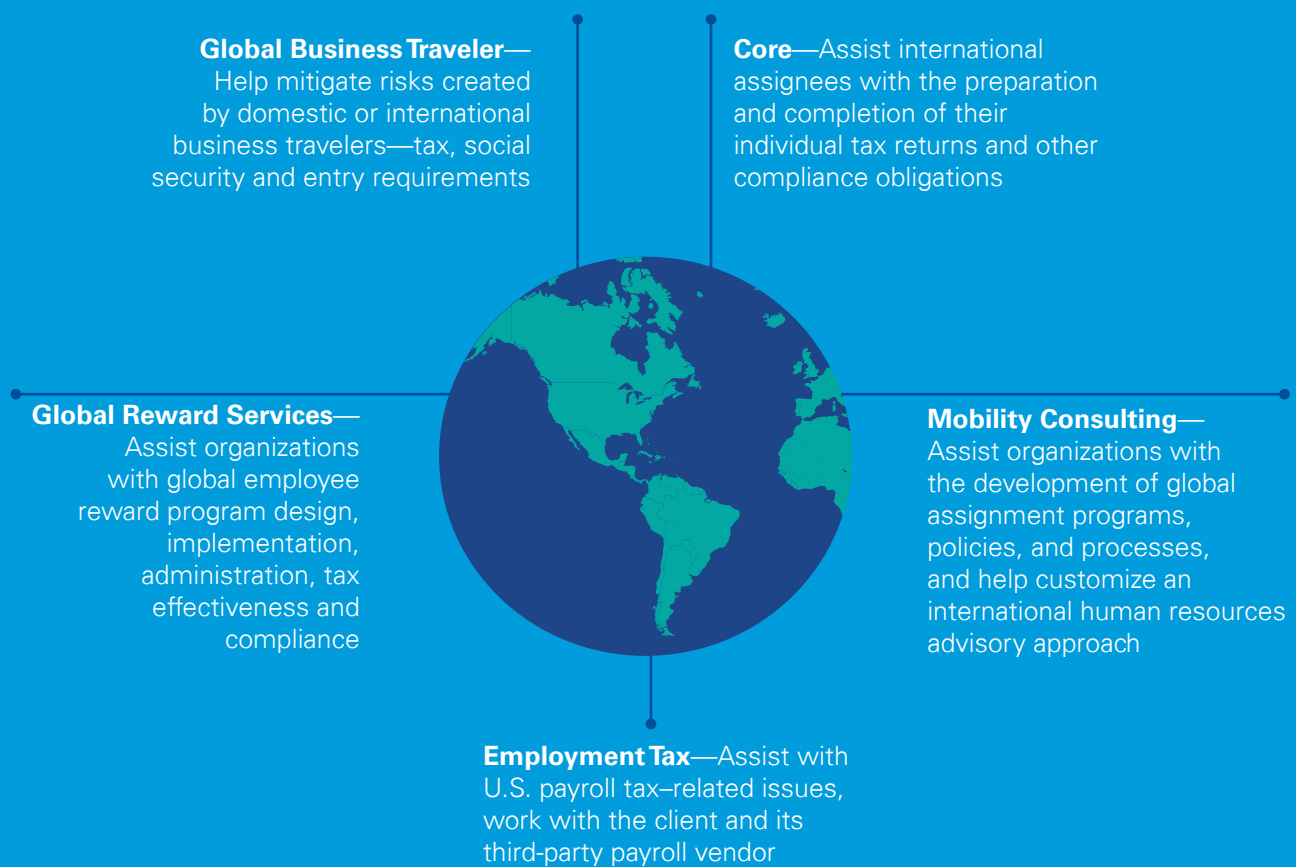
**Global Business Traveler**—Help mitigate risks created by domestic or international business travelers—tax, social security and entry requirements

**Core**—Assist international assignees with the preparation and completion of their individual tax returns and other compliance obligations

**Global Reward Services**—Assist organizations with global employee reward program design, implementation, administration, tax effectiveness and compliance

**Mobility Consulting**—Assist organizations with the development of global assignment programs, policies, and processes, and help customize an international human resources advisory approach

**Employment Tax**—Assist with U.S. payroll tax–related issues, work with the client and its third-party payroll vendor